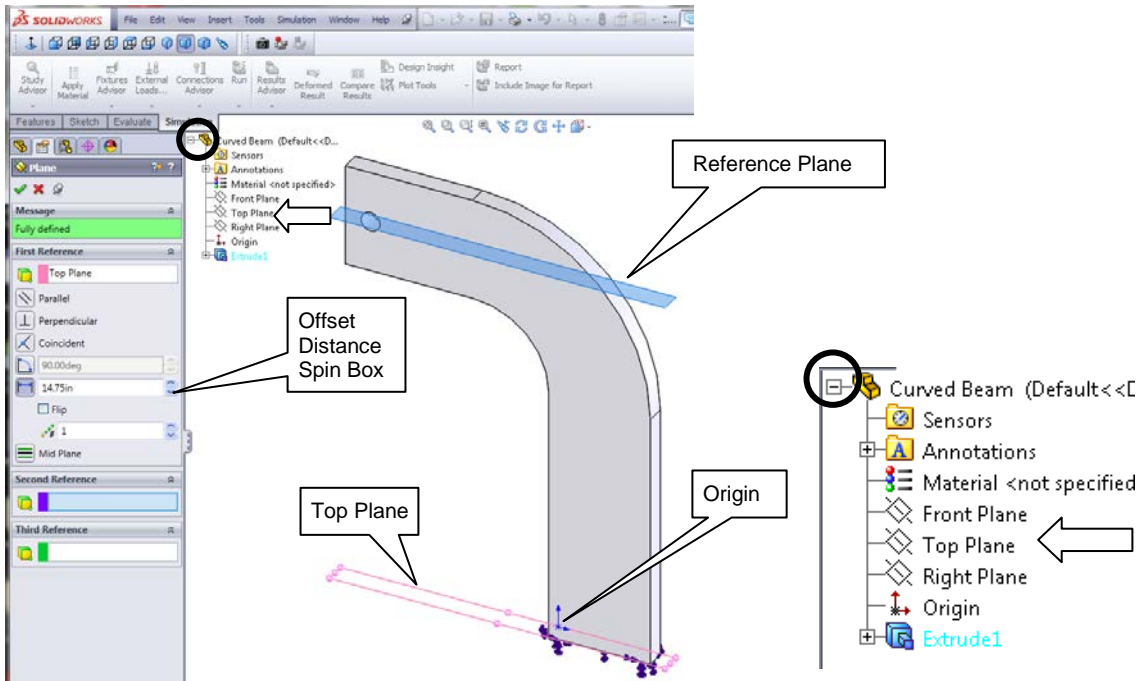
SOLIDWORKS File Edit View Insert Tools Simulation Window Help

Study Advisor Apply Material Fixtures Advisor External Loads... Connections Advisor Run Results Advisor Deformed Result Compare Results Design Insight Plot Tools Report Include Image for Report

Features Sketch Evaluate Sim

Plane

Message

Fully defined

First Reference

Top Plane

Parallel

Perpendicular

Coincident

90.00deg

14.75in

Flip

1

Mid Plane

Second Reference

Third Reference

Curved Beam (Default<<D...
Sensors
Annotations
Material <not specified>
Front Plane
Top Plane
Right Plane
Origin
Extrude1

Reference Plane

Offset Distance Spin Box

Top Plane

Origin

Curved Beam (Default<<D
Sensors
Annotations
Material <not specified
Front Plane
Top Plane
Right Plane
Origin
Extrude1